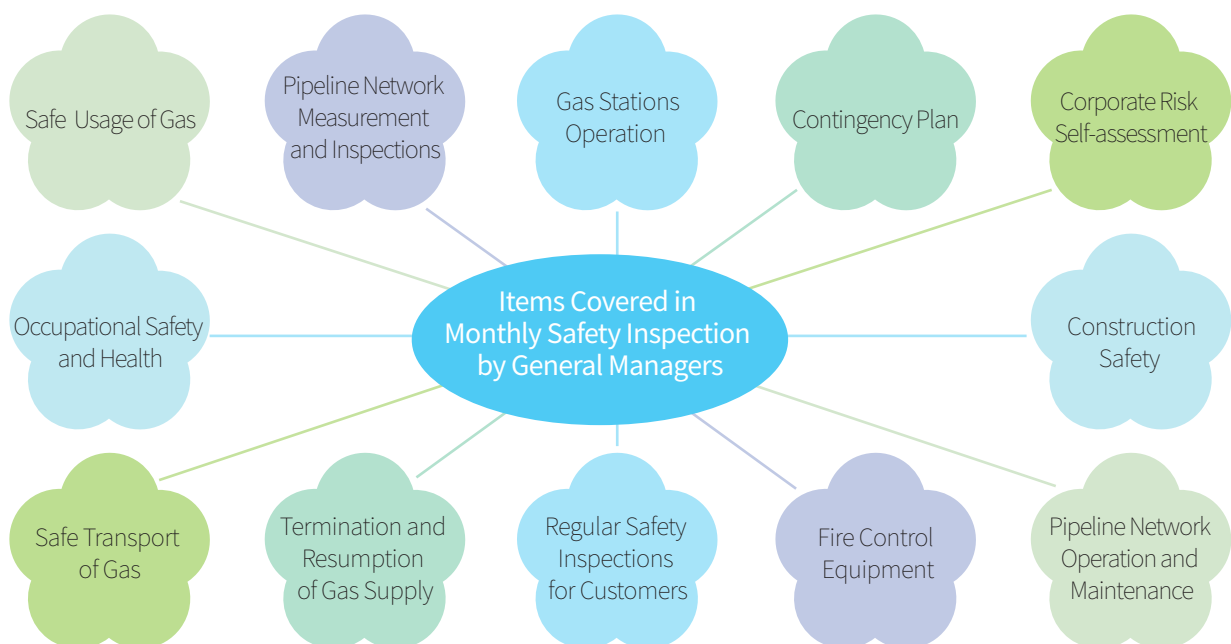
Safe Usage of Gas

Pipeline Network Measurement and Inspections

Gas Stations Operation

Contingency Plan

Corporate Risk Self-assessment

Occupational Safety and Health

Items Covered in Monthly Safety Inspection by General Managers

Construction Safety

Safe Transport of Gas

Termination and Resumption of Gas Supply

Regular Safety Inspections for Customers

Fire Control Equipment

Pipeline Network Operation and Maintenance